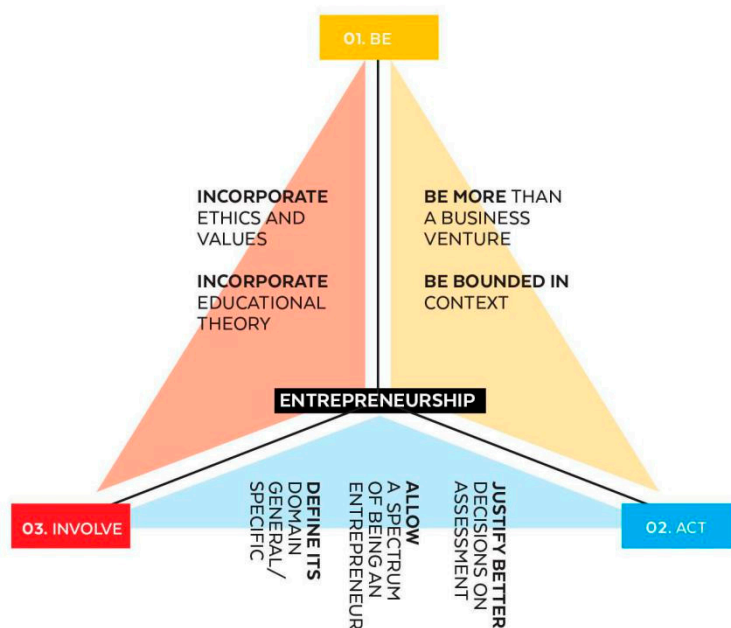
01. BE

INCORPORATE ETHICS AND VALUES

INCORPORATE EDUCATIONAL THEORY

BE MORE THAN A BUSINESS VENTURE

BE BOUNDED IN CONTEXT

ENTREPRENEURSHIP

03. INVOLVE

02. ACT

DEFINE ITS DOMAIN GENERAL/ SPECIFIC

ALLOW A SPECTRUM OF BEING AN ENTREPRENEUR

JUSTIFY BETTER DECISIONS ON ASSESSMENT